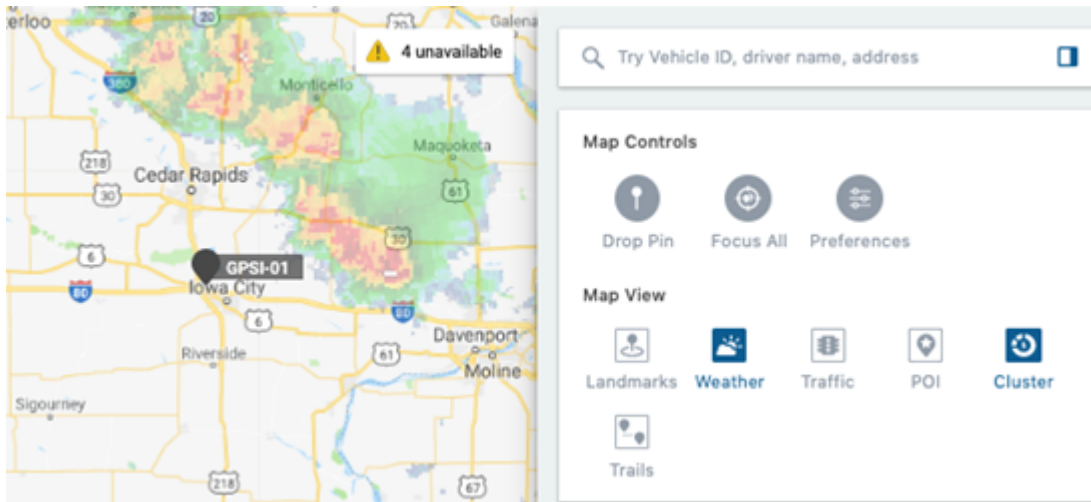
erloo
20
20
Galena
4 unavailable
380
Monticello
Maquoketa
218
Cedar Rapids
30
61
30
6
GPSI-01
80
Iowa City
80
6
Davenport
Riverside
61
Moline
Sigourney
218
67

Try Vehicle ID, driver name, address

Map Controls
Drop Pin
Focus All
Preferences

Map View
Landmarks
Weather
Traffic
POI
Cluster
Trails